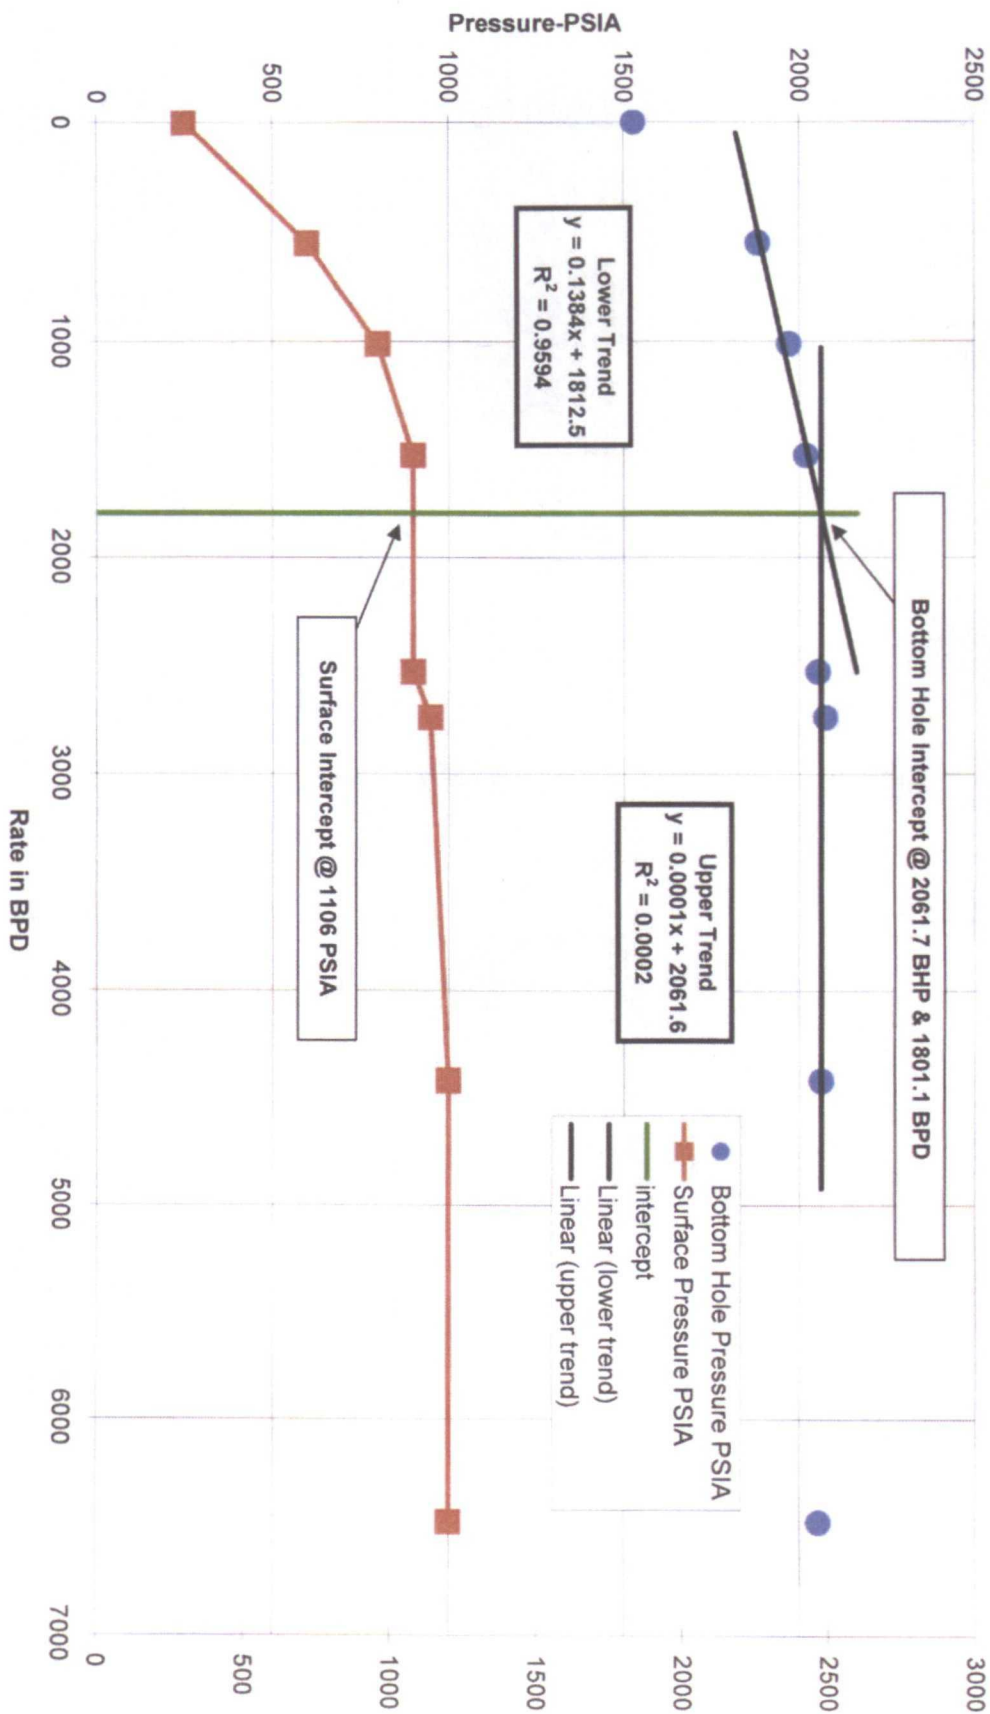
Pressure-PSIA

0
500
1000
1500
2000
2500

0
1000
2000
3000
4000
5000
6000
7000

Rate in BPD

0
500
1000
1500
2000
2500
3000

Lower Trend
y = 0.1384x + 1812.5
$R^2$ = 0.9594

Upper Trend
y = 0.0001x + 2061.6
$R^2$ = 0.0002

Bottom Hole Intercept @ 2061.7 BHP & 1801.1 BPD

Surface Intercept @ 1106 PSIA

Bottom Hole Pressure PSIA
Surface Pressure PSIA
intercept
Linear (lower trend)
Linear (upper trend)